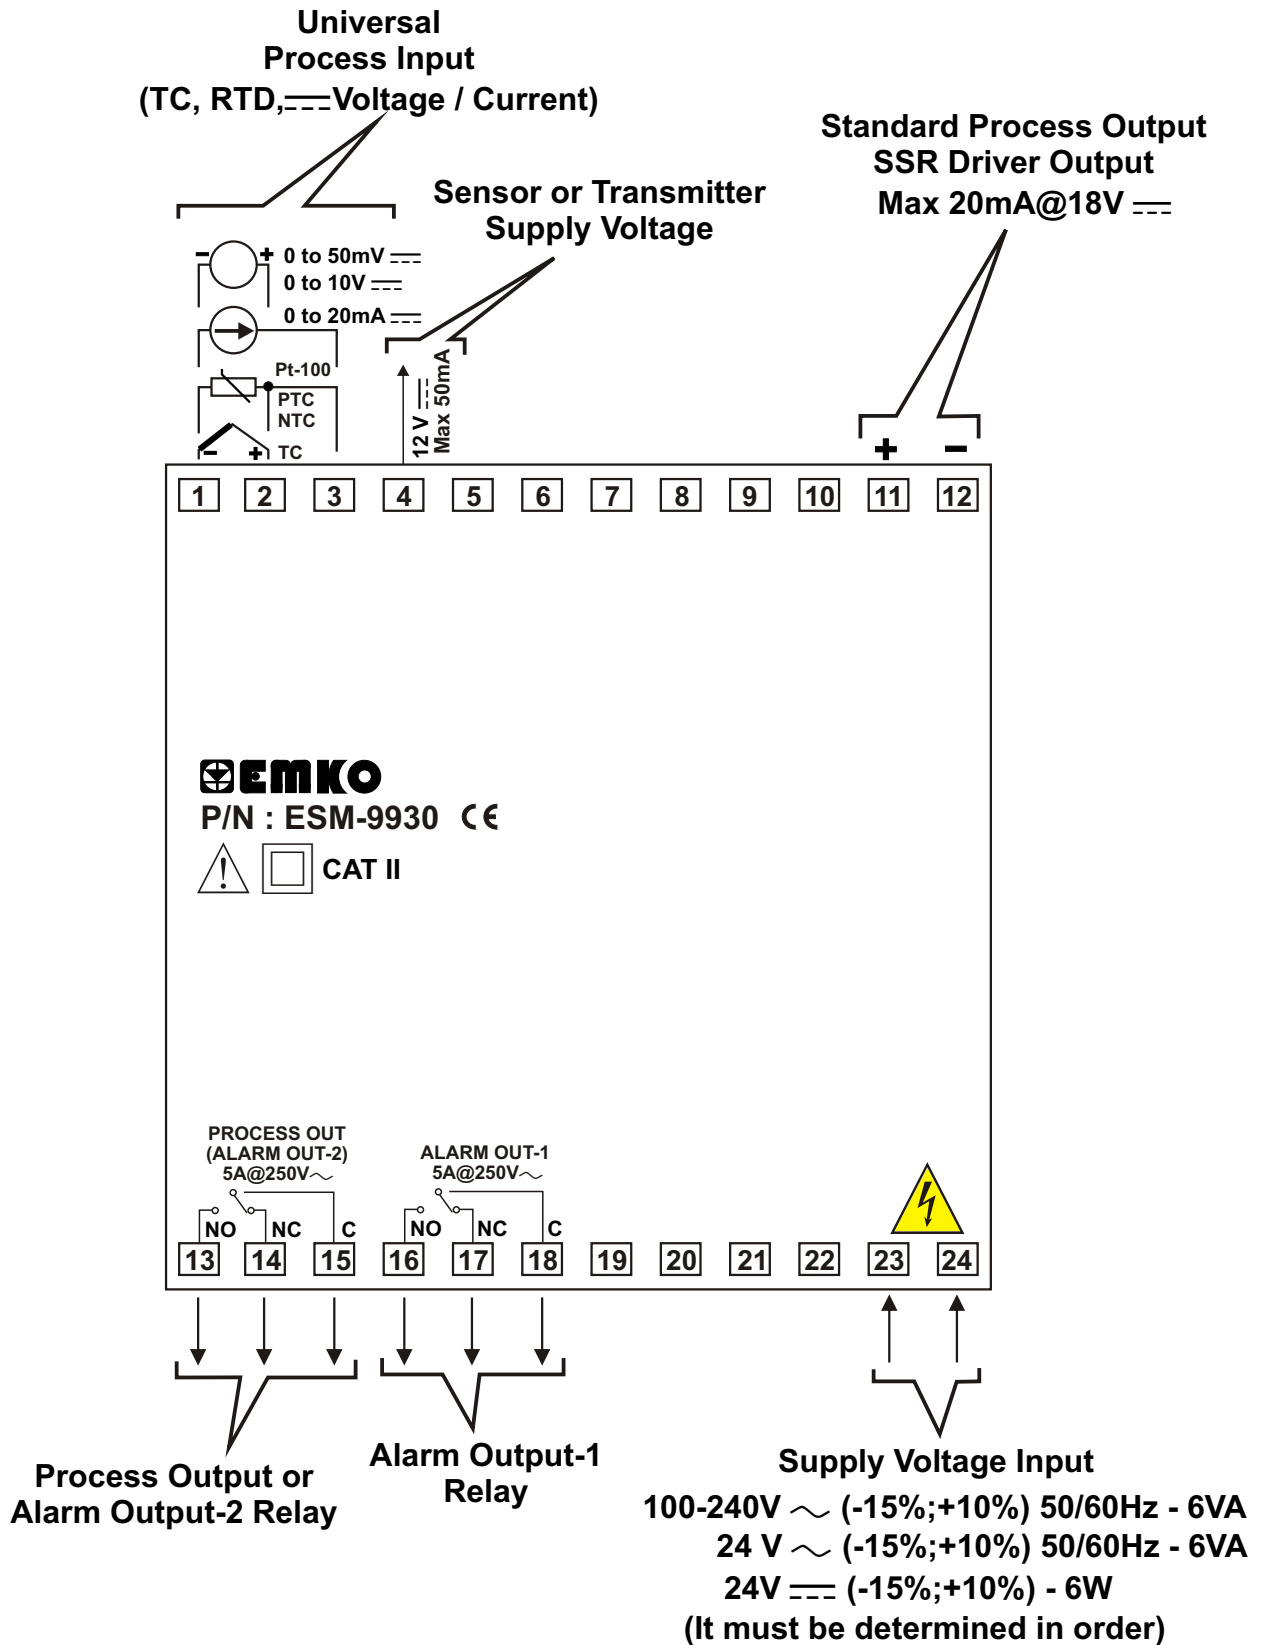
Universal
Process Input
(TC, RTD, ⎓ Voltage / Current)

Sensor or Transmitter
Supply Voltage

Standard Process Output
SSR Driver Output
Max 20mA@18V ⎓

- + 0 to 50mV ⎓
0 to 10V ⎓
0 to 20mA ⎓
Pt-100
PTC
NTC
- + TC

12 V ⎓
Max 50mA

+ -

1 2 3 4 5 6 7 8 9 10 11 12

EMKO
P/N : ESM-9930 CE
CAT II

PROCESS OUT
(ALARM OUT-2)
5A@250V∼

ALARM OUT-1
5A@250V∼

NO NC C NO NC C

13 14 15 16 17 18 19 20 21 22 23 24

Process Output or
Alarm Output-2 Relay

Alarm Output-1
Relay

Supply Voltage Input
100-240V ∼ (-15%;+10%) 50/60Hz - 6VA
24 V ∼ (-15%;+10%) 50/60Hz - 6VA
24V ⎓ (-15%;+10%) - 6W
(It must be determined in order)